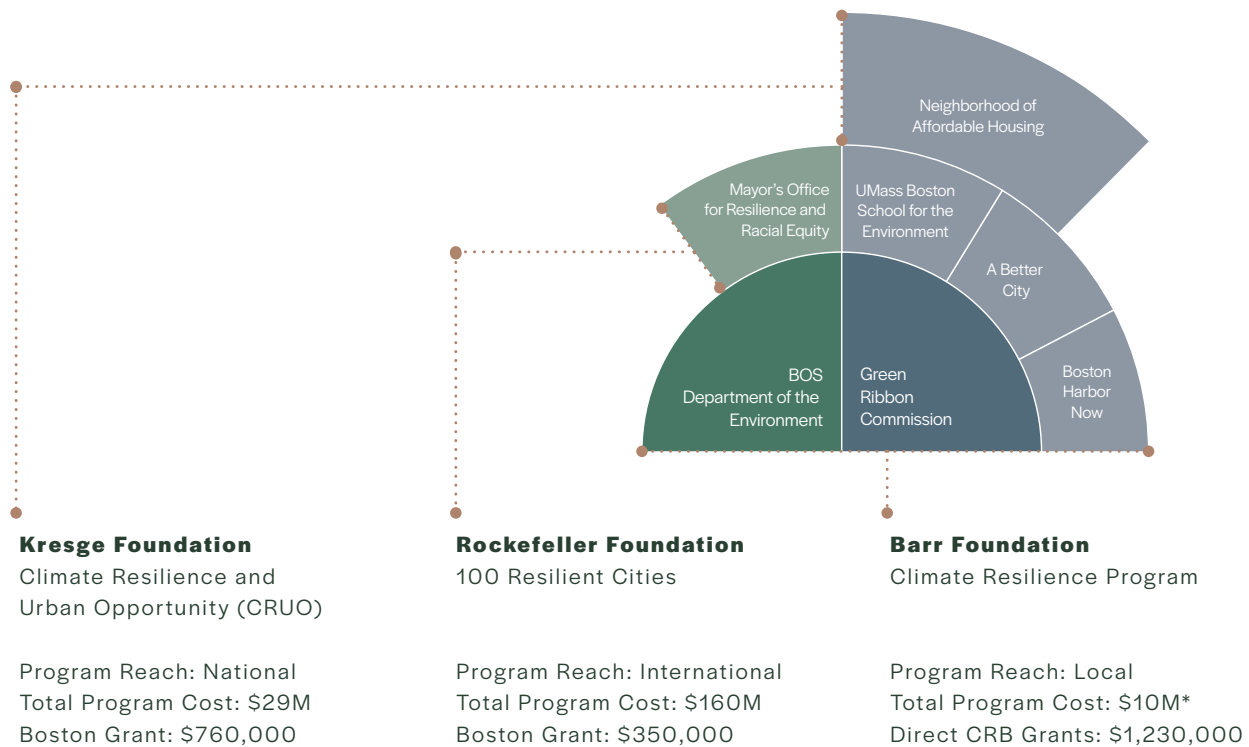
Neighborhood of Affordable Housing

Mayor's Office for Resilience and Racial Equity

UMass Boston School for the Environment

A Better City

Boston Harbor Now

BOS Department of the Environment

Green Ribbon Commission

**Kresge Foundation**
Climate Resilience and Urban Opportunity (CRUO)

Program Reach: National
Total Program Cost: \$29M
Boston Grant: \$760,000

**Rockefeller Foundation**
100 Resilient Cities

Program Reach: International
Total Program Cost: \$160M
Boston Grant: \$350,000

**Barr Foundation**
Climate Resilience Program

Program Reach: Local
Total Program Cost: \$10M*
Direct CRB Grants: \$1,230,000